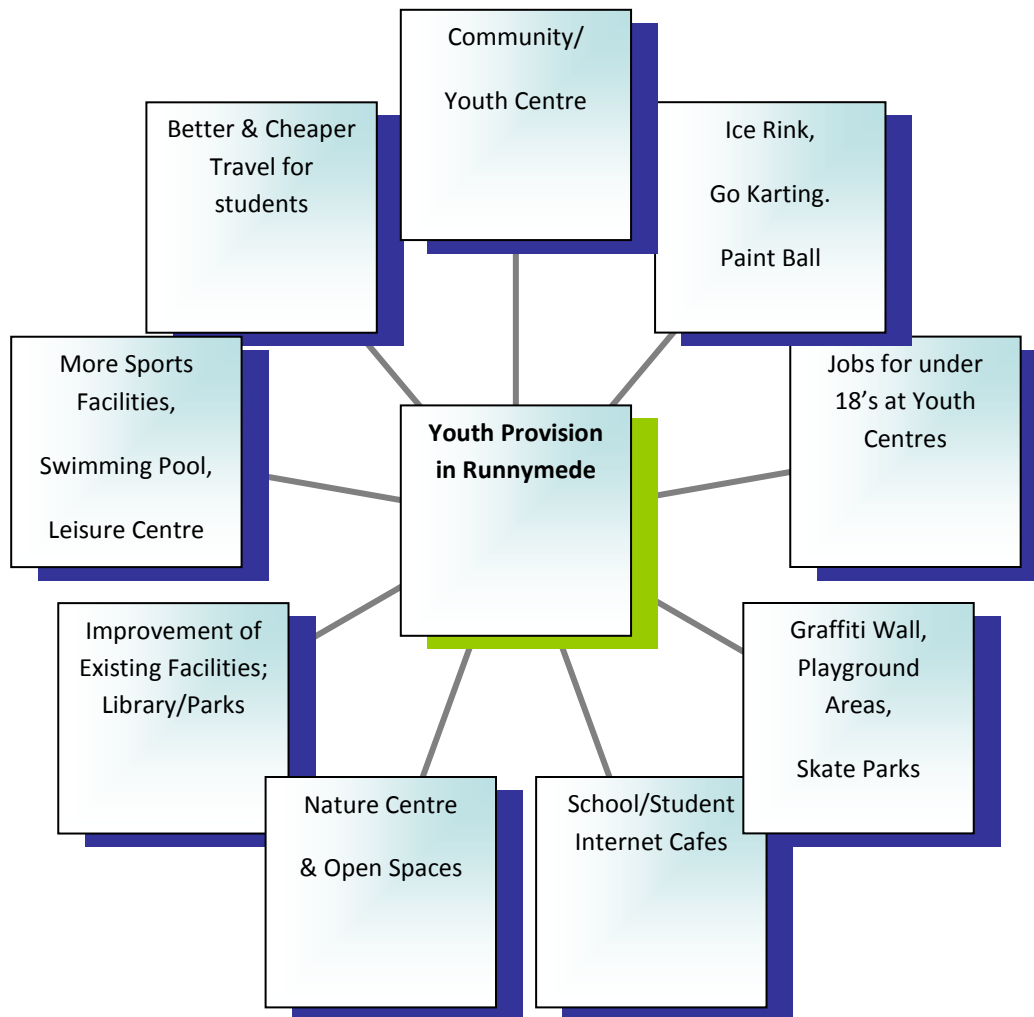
Youth Provision in Runnymede

Community/

Youth Centre

Ice Rink,

Go Karting.

Paint Ball

Jobs for under 18's at Youth Centres

Graffiti Wall, Playground Areas,

Skate Parks

School/Student Internet Cafes

Nature Centre

& Open Spaces

Improvement of Existing Facilities; Library/Parks

More Sports Facilities,

Swimming Pool,

Leisure Centre

Better & Cheaper Travel for students